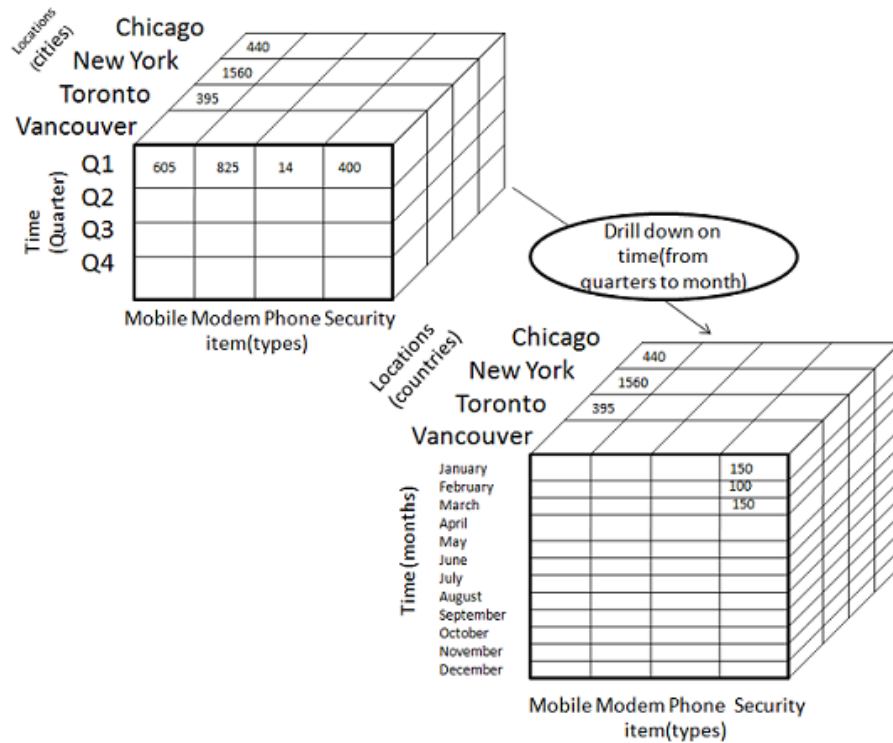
Locations (cities)
Chicago
New York
Toronto
Vancouver

440
1560
395

Time (Quarter)
Q1
Q2
Q3
Q4

605 825 14 400

Mobile Modem Phone Security
item(types)

Drill down on time(from quarters to month)

Locations (countries)
Chicago
New York
Toronto
Vancouver

440
1560
395

Time (months)
January
February
March
April
May
June
July
August
September
October
November
December

150
100
150

Mobile Modem Phone Security
item(types)